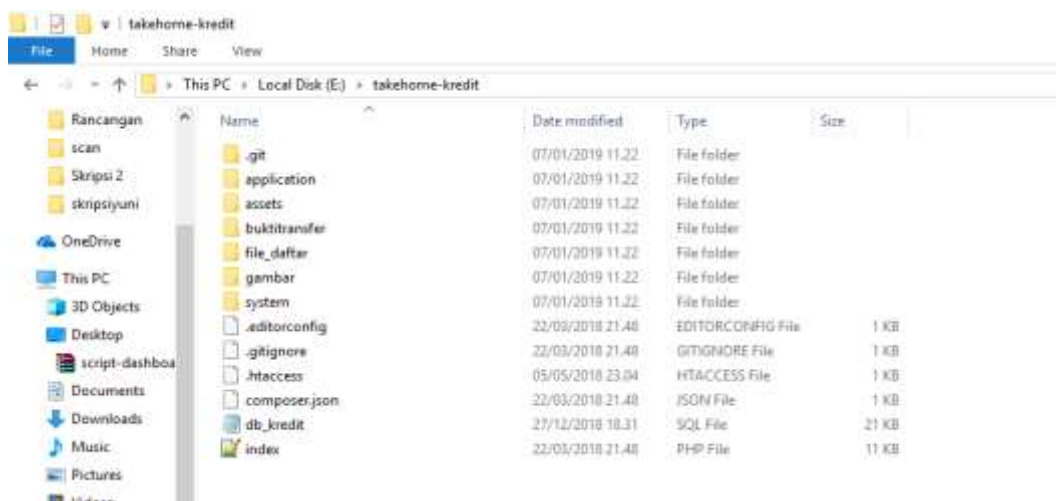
takehome-kredit

File Home Share View

This PC › Local Disk (E:) › takehome-kredit

Rancangan
scan
Skripsi 2
skripsiyuni
OneDrive
This PC
3D Objects
Desktop
script-dashboa
Documents
Downloads
Music
Pictures
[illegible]

| Name | Date modified | Type | Size |
|---|---|---|---|
| .git | 07/01/2019 11.22 | File folder | |
| application | 07/01/2019 11.22 | File folder | |
| assets | 07/01/2019 11.22 | File folder | |
| buktitransfer | 07/01/2019 11.22 | File folder | |
| file_daftar | 07/01/2019 11.22 | File folder | |
| gambar | 07/01/2019 11.22 | File folder | |
| system | 07/01/2019 11.22 | File folder | |
| .editorconfig | 22/03/2018 21.48 | EDITORCONFIG File | 1 KB |
| .gitignore | 22/03/2018 21.48 | GITIGNORE File | 1 KB |
| .htaccess | 05/05/2018 23.04 | HTACCESS File | 1 KB |
| composer.json | 22/03/2018 21.48 | JSON File | 1 KB |
| db_kredit | 27/12/2018 18.31 | SQL File | 21 KB |
| index | 22/03/2018 21.48 | PHP File | 11 KB |